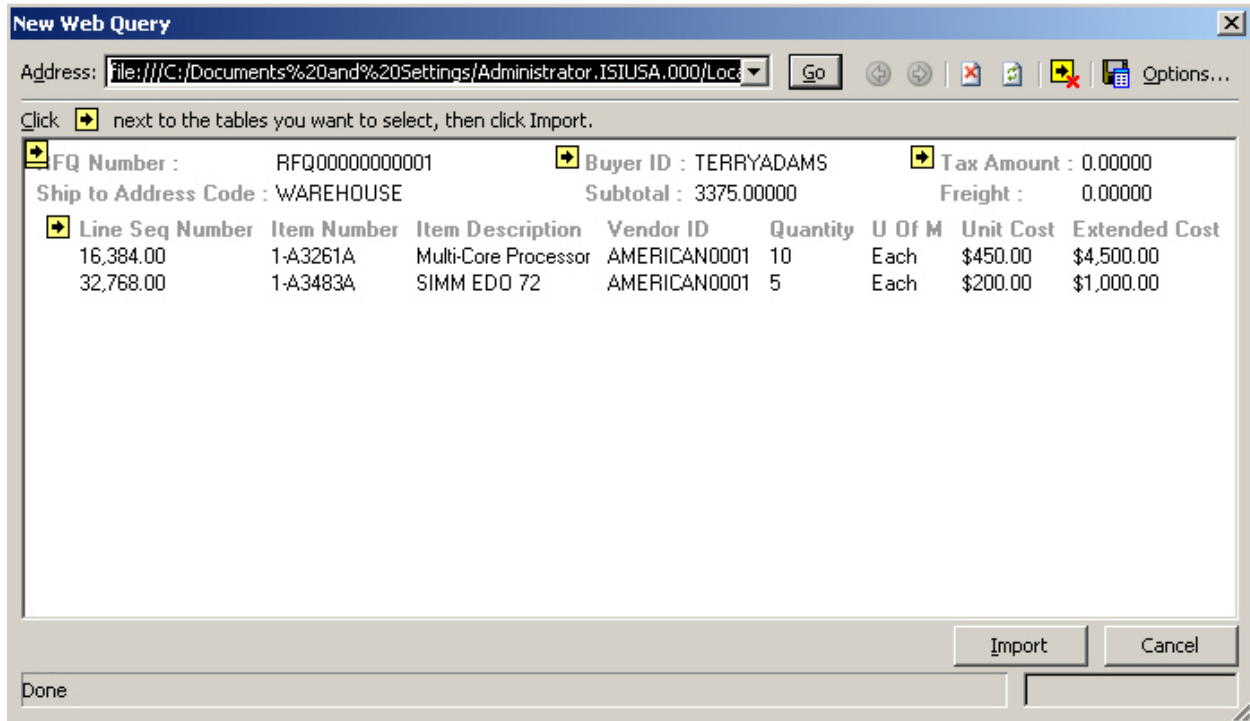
New Web Query

Address: file:///C:/Documents%20and%20Settings/Administrator.ISIUSA.000/Loca

Go

Options...

Click next to the tables you want to select, then click Import.

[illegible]FQ Number : RFQ00000000001
Buyer ID : TERRYADAMS
Tax Amount : 0.00000
Ship to Address Code : WAREHOUSE
Subtotal : 3375.00000
Freight : 0.00000

| Line Seq Number | Item Number | Item Description | Vendor ID | Quantity | U Of M | Unit Cost | Extended Cost |
|---|---|---|---|---|---|---|---|
| 16,384.00 | 1-A3261A | Multi-Core Processor | AMERICAN0001 | 10 | Each | $450.00 | $4,500.00 |
| 32,768.00 | 1-A3483A | SIMM EDO 72 | AMERICAN0001 | 5 | Each | $200.00 | $1,000.00 |

Import
Cancel

Done